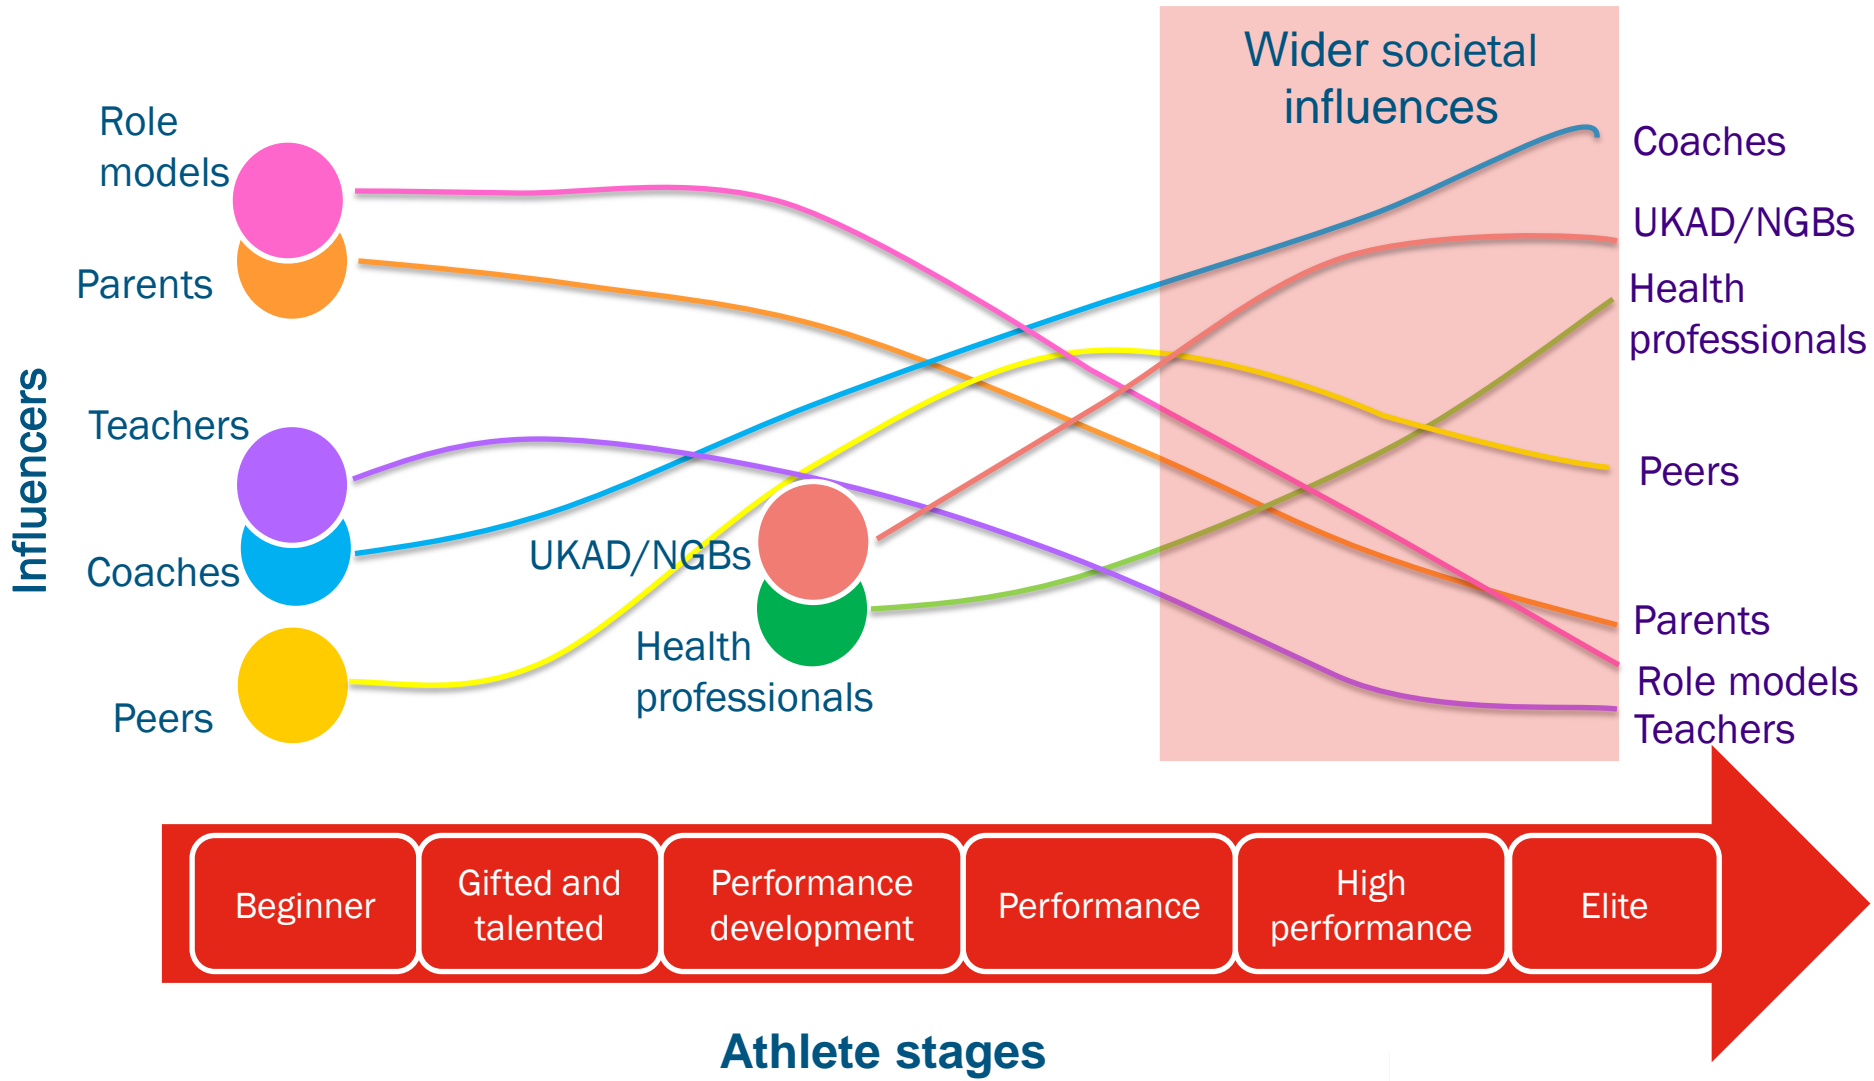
Influencers

Role models

Parents

Teachers

Coaches

Peers

UKAD/NGBs

Health professionals

Wider societal influences

Coaches

UKAD/NGBs

Health professionals

Peers

Parents

Role models

Teachers

Beginner

Gifted and talented

Performance development

Performance

High performance

Elite

Athlete stages